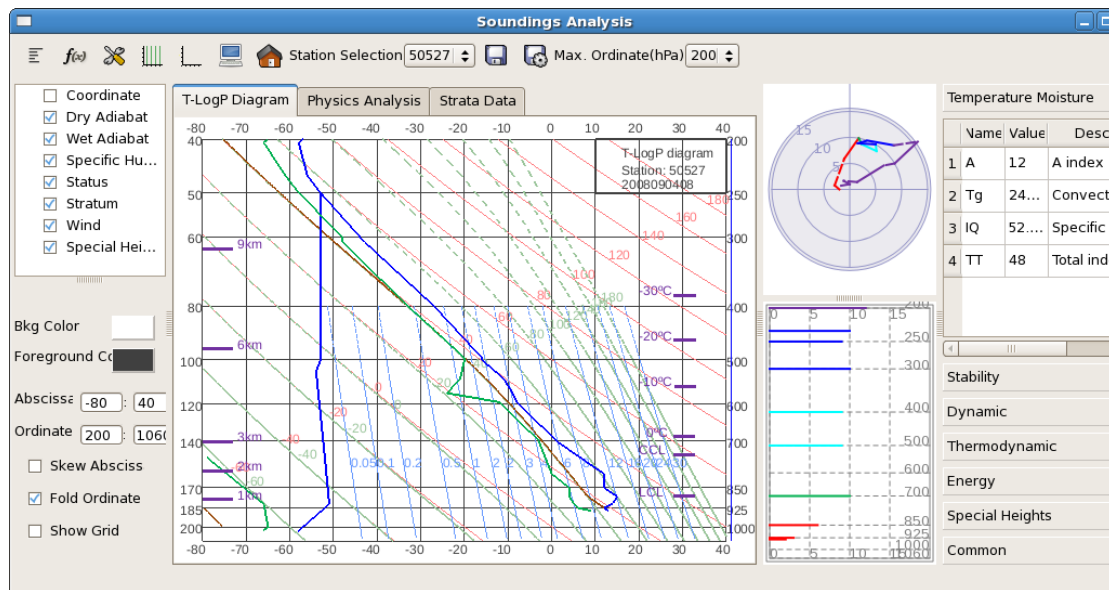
Soundings Analysis

Station Selection 50527 Max. Ordinate(hPa) 200

Coordinate
Dry Adiabat
Wet Adiabat
Specific Hu...
Status
Stratum
Wind
Special Hei...

Bkg Color
Foreground Co
Abscissa -80 : 40
Ordinate 200 : 1060
Skew Absciss
Fold Ordinate
Show Grid

T-LogP Diagram | Physics Analysis | Strata Data

T-LogP diagram
Station: 50527
2008090408

-80 -70 -60 -50 -40 -30 -20 -10 0 10 20 30 40

40 50 60 80 100 120 140 170 185 200

200 250 300 400 500 600 700 850 925 1000

9km 6km 3km 2km 1km

-30°C -20°C -10°C 0°C

CCL LCL

180 160 140 120 100 80 60 40 20 0 -20 -40 -60

0.05 0.1 0.2 0.5 1 2 3 4 6 8 12 16 20 24 30

15 10 5

0 5 10 15
250 300 400 500 600 700 850 925 1000 1060
0 5 10 15

Temperature Moisture

| | Name | Value | Desc |
|---|---|---|---|
| 1 | A | 12 | A index |
| 2 | Tg | 24... | Convect |
| 3 | IQ | 52.... | Specific |
| 4 | TT | 48 | Total ind |

Stability
Dynamic
Thermodynamic
Energy
Special Heights
Common